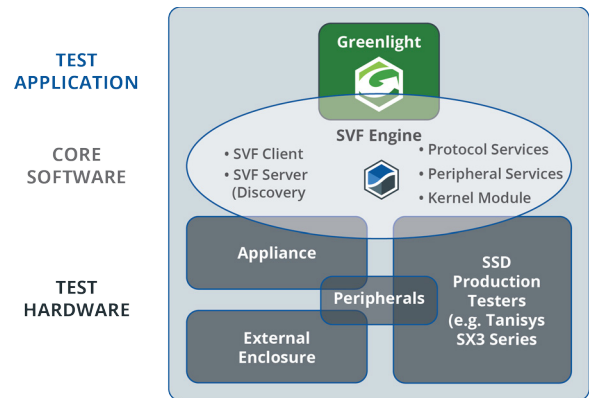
TEST APPLICATION

CORE SOFTWARE

TEST HARDWARE

Greenlight

SVF Engine

• SVF Client
• SVF Server (Discovery

• Protocol Services
• Peripheral Services
• Kernel Module

Appliance

SSD Production Testers (e.g. Tanisys SX3 Series

Peripherals

External Enclosure